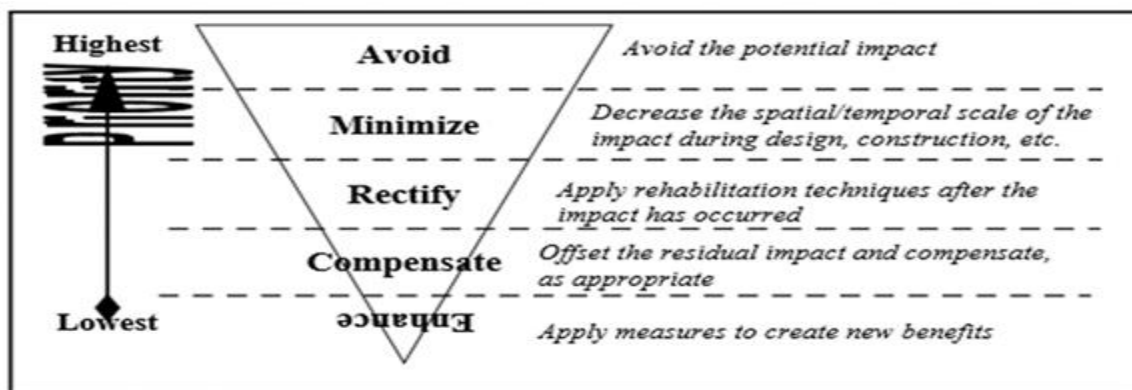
Highest

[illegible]

Lowest

Avoid

Avoid the potential impact

Minimize

Decrease the spatial/temporal scale of the impact during design, construction, etc.

Rectify

Apply rehabilitation techniques after the impact has occurred

Compensate

Offset the residual impact and compensate, as appropriate

Enhance

Apply measures to create new benefits